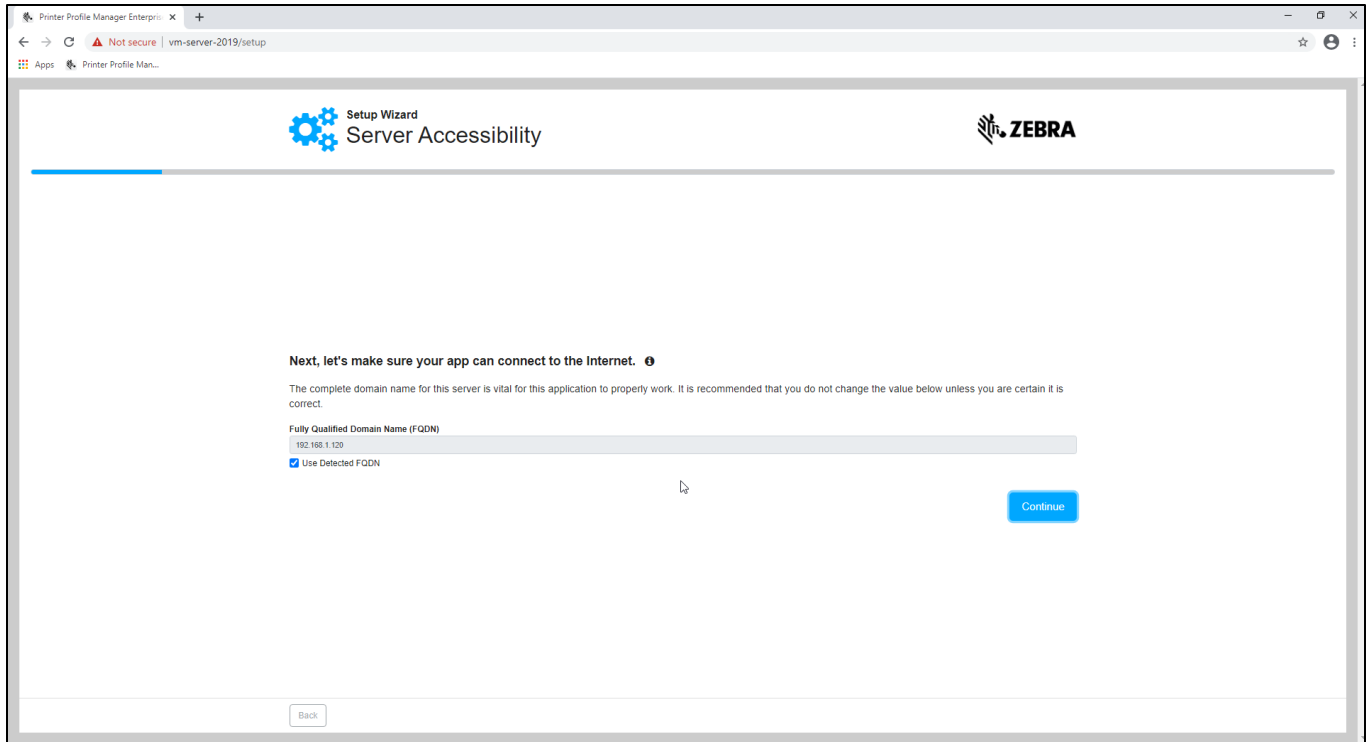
Printer Profile Manager Enterpris ×
+

Not secure | vm-server-2019/setup

Apps Printer Profile Man...

Setup Wizard
Server Accessibility

ZEBRA

Next, let's make sure your app can connect to the Internet.

The complete domain name for this server is vital for this application to properly work. It is recommended that you do not change the value below unless you are certain it is correct.

Fully Qualified Domain Name (FQDN)

192.168.1.120

Use Detected FQDN

Continue

Back